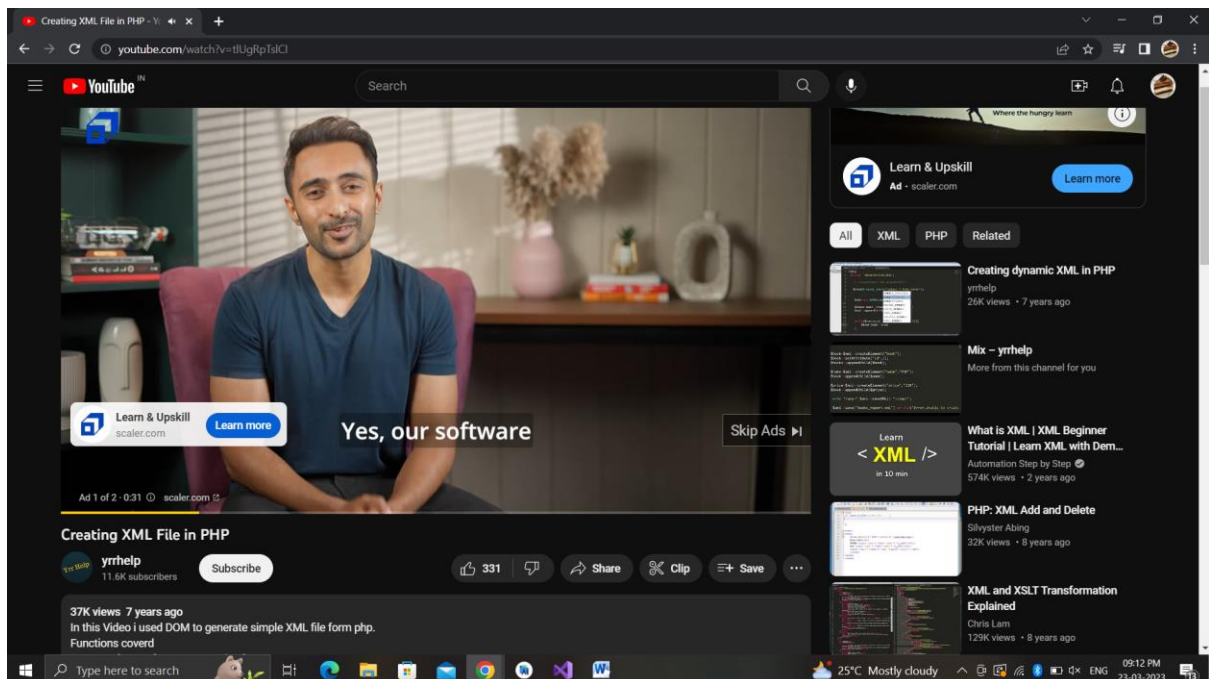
Creating XML File in PHP - Yo

youtube.com/watch?v=tlUgRpTslCI

YouTube IN

Search

Where the hungry learn

Learn & Upskill
Ad · scaler.com
Learn more

All XML PHP Related

Learn & Upskill
scaler.com
Learn more

Yes, our software

Skip Ads

Ad 1 of 2 · 0:31 scaler.com

Creating dynamic XML in PHP
yrrhelp
26K views • 7 years ago

Mix – yrrhelp
More from this channel for you

Learn
< XML />
in 10 min

What is XML | XML Beginner Tutorial | Learn XML with Dem...
Automation Step by Step
574K views • 2 years ago

PHP: XML Add and Delete
Silvyster Abing
32K views • 8 years ago

XML and XSLT Transformation Explained
Chris Lam
129K views • 8 years ago

Creating XML File in PHP

yrrhelp
11.6K subscribers
Subscribe

331 Share Clip Save

37K views 7 years ago
In this Video i used DOM to generate simple XML file form php.
Functions coverd

Type here to search

25°C Mostly cloudy ENG 09:12 PM 23-03-2023